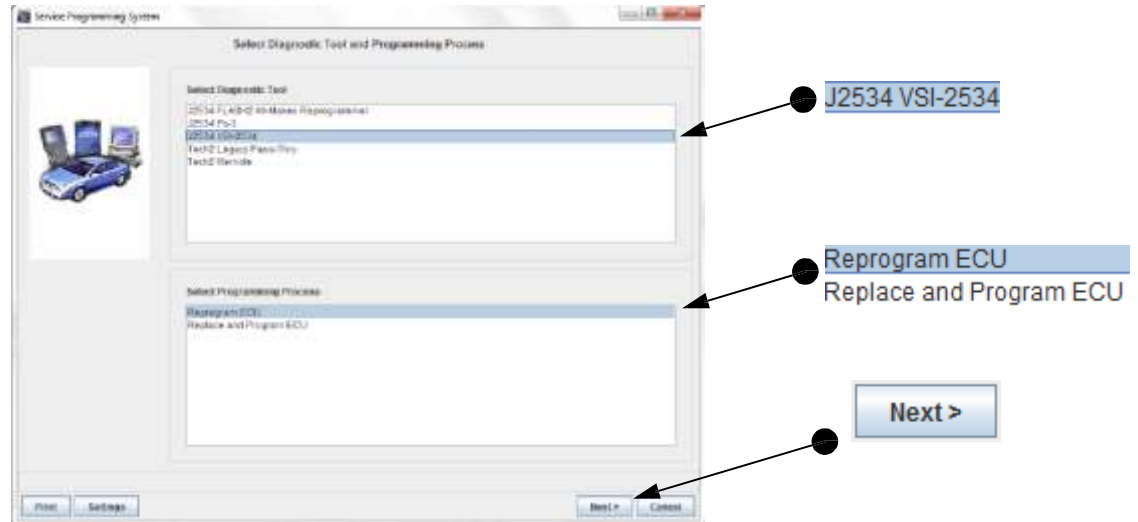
Service Programming System

Select Diagnostic Tool and Programming Process

Select Diagnostic Tool

J2534 FLASH2 All-Makes Reprogrammer
J2534 Pc-3
J2534 VSI-2534
Tech2 Legacy Pass-Thru
Tech2 Remote

Select Programming Process

Reprogram ECU
Replace and Program ECU

Print Settings

Next > Cancel

J2534 VSI-2534

Reprogram ECU
Replace and Program ECU

Next >